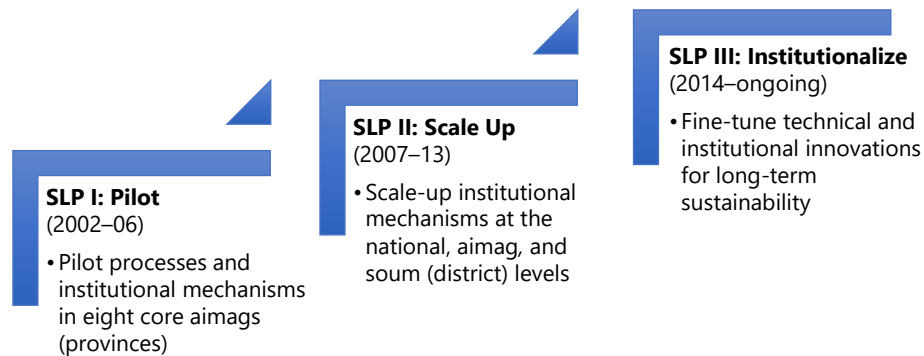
SLP I: Pilot
(2002–06)

• Pilot processes and institutional mechanisms in eight core aimags (provinces)

SLP II: Scale Up
(2007–13)

• Scale-up institutional mechanisms at the national, aimag, and soum (district) levels

SLP III: Institutionalize
(2014–ongoing)

• Fine-tune technical and institutional innovations for long-term sustainability